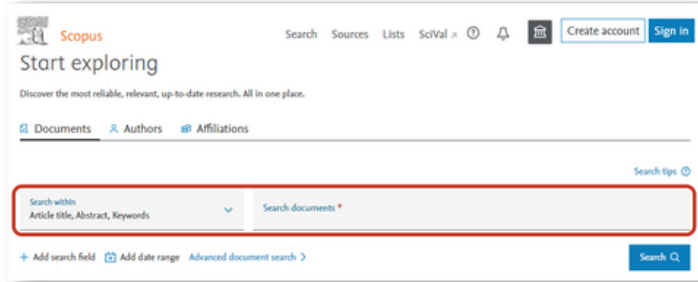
Scopus

Search Sources Lists SciVal ↗ ? Create account Sign in

Start exploring

Discover the most reliable, relevant, up-to-date research. All in one place.

Documents Authors Affiliations

Search tips ?

Search within
Article title, Abstract, Keywords

Search documents *

+ Add search field Add date range Advanced document search >

Search